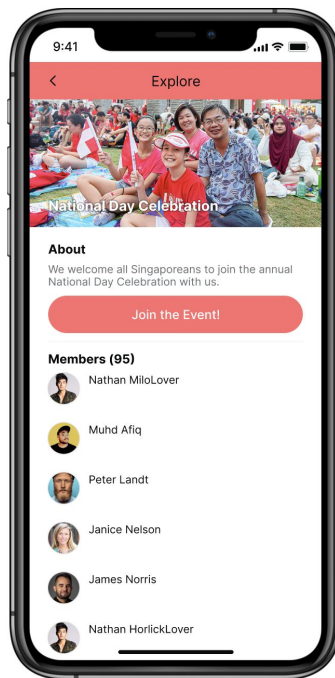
9:41

<

Explore

National Day Celebration

About

We welcome all Singaporeans to join the annual National Day Celebration with us.

Join the Event!

Members (95)

Nathan MiloLover

Muhd Afiq

Peter Landt

Janice Nelson

James Norris

Nathan HorlickLover